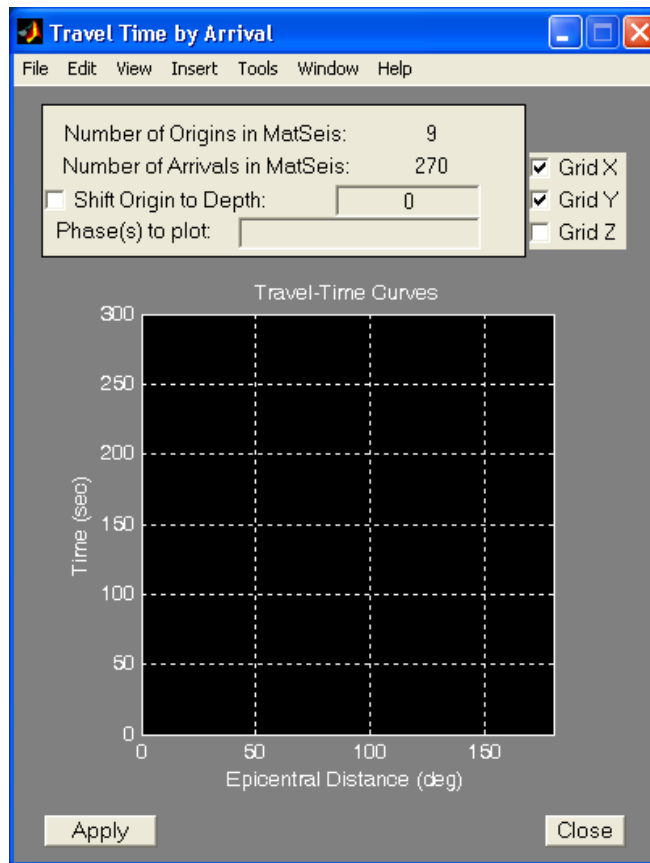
Travel Time by Arrival

File Edit View Insert Tools Window Help

Number of Origins in MatSeis: 9
Number of Arrivals in MatSeis: 270
Shift Origin to Depth: 0
Phase(s) to plot:

Grid X
Grid Y
Grid Z

Travel-Time Curves

300
250
200
150
100
50
0

Time (sec)

0 50 100 150

Epicentral Distance (deg)

Apply

Close